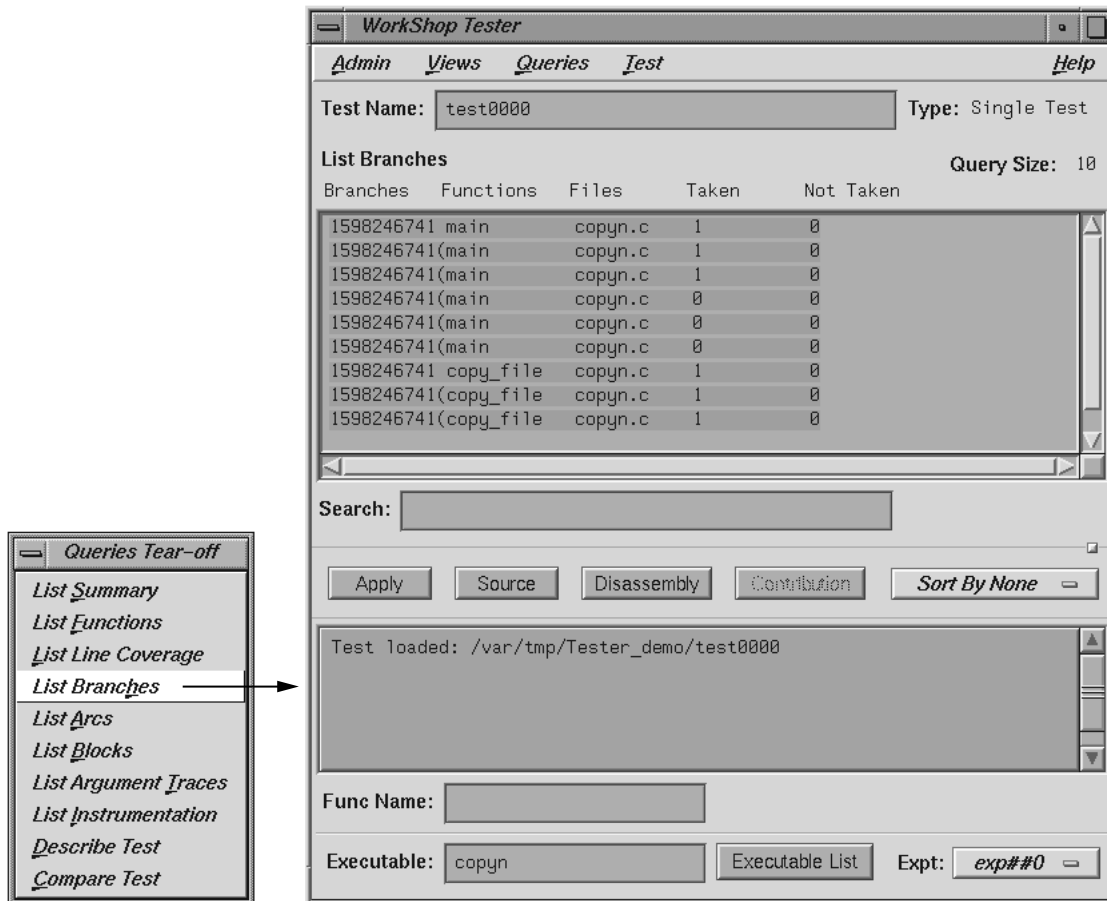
WorkShop Tester

Admin Views Queries Test Help

Test Name: test0000 Type: Single Test

List Branches Query Size: 10

| Branches | Functions | Files | Taken | Not Taken |
|---|---|---|---|---|
| 1598246741 | main | copyn.c | 1 | 0 |
| 1598246741( | main | copyn.c | 1 | 0 |
| 1598246741( | main | copyn.c | 1 | 0 |
| 1598246741( | main | copyn.c | 0 | 0 |
| 1598246741( | main | copyn.c | 0 | 0 |
| 1598246741( | main | copyn.c | 0 | 0 |
| 1598246741 | copy_file | copyn.c | 1 | 0 |
| 1598246741( | copy_file | copyn.c | 1 | 0 |
| 1598246741( | copy_file | copyn.c | 1 | 0 |

Search:

Apply Source Disassembly Contribution Sort By None

Test loaded: /var/tmp/Tester_demo/test0000

Func Name:

Executable: copyn Executable List Expt: exp##0

Queries Tear-off
List Summary
List Functions
List Line Coverage
List Branches
List Arcs
List Blocks
List Argument Traces
List Instrumentation
Describe Test
Compare Test